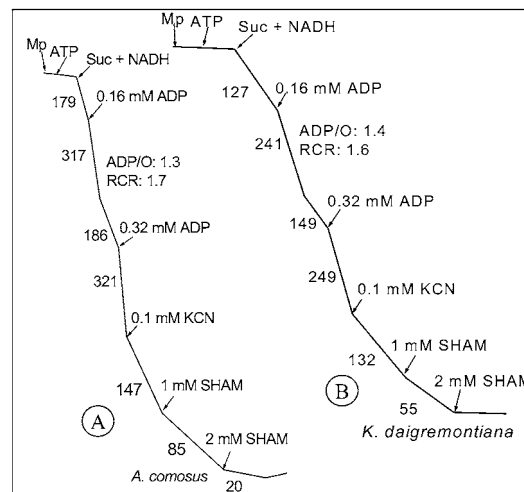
Mp ATP Suc + NADH

179 0.16 mM ADP

317 ADP/O: 1.3 RCR: 1.7

186 0.32 mM ADP

321 0.1 mM KCN

147 1 mM SHAM

A

85 2 mM SHAM

A. comosus

20

Mp ATP Suc + NADH

127 0.16 mM ADP

241 ADP/O: 1.4 RCR: 1.6

149 0.32 mM ADP

249 0.1 mM KCN

132 1 mM SHAM

B

2 mM SHAM

55

K. daigremontiana